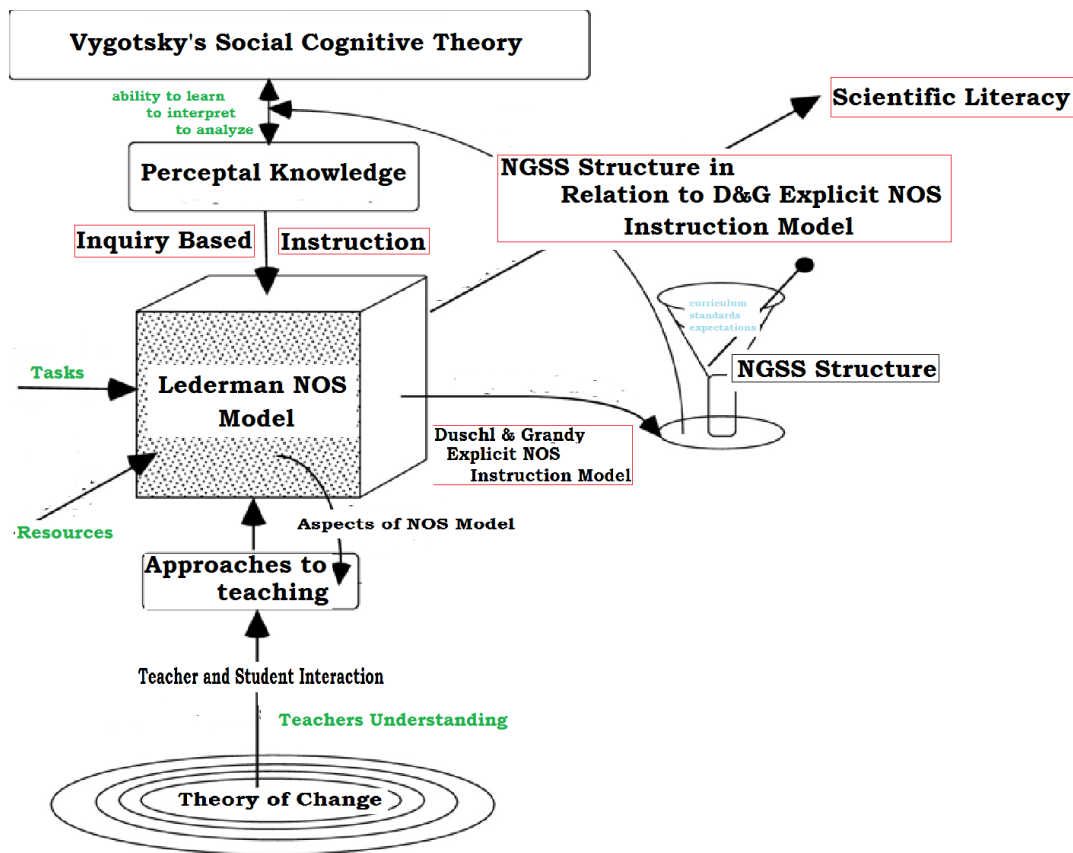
Vygotsky's Social Cognitive Theory

ability to learn
to interpret
to analyze

Scientific Literacy

Perceptal Knowledge

NGSS Structure in Relation to D&G Explicit NOS Instruction Model

Inquiry Based

Instruction

curriculum
standards
expectations

NGSS Structure

Tasks

Lederman NOS Model

Duschl & Grandy Explicit NOS Instruction Model

Resources

Aspects of NOS Model

Approaches to teaching

Teacher and Student Interaction

Teachers Understanding

Theory of Change